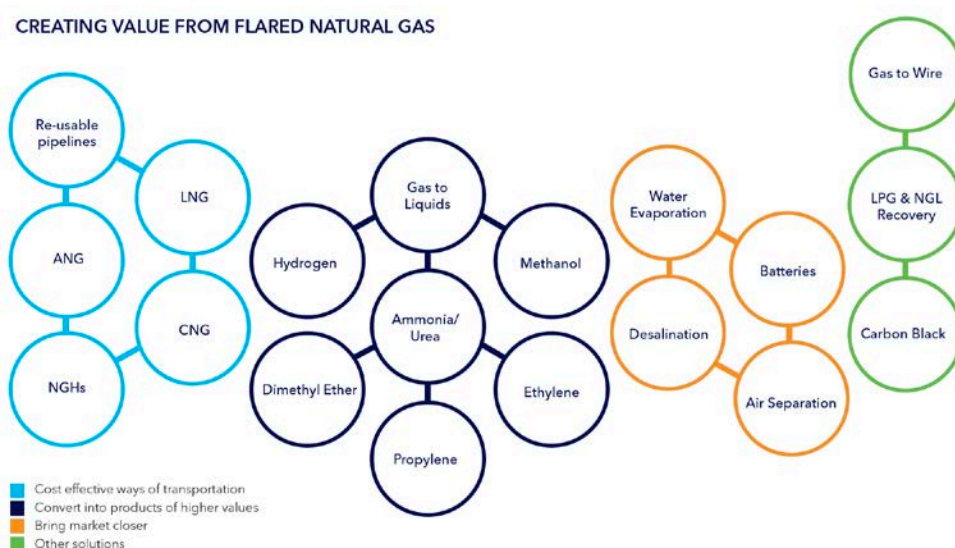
CREATING VALUE FROM FLARED NATURAL GAS

Re-usable pipelines

LNG

ANG

CNG

NGHs

Gas to Liquids

Hydrogen

Methanol

Ammonia/ Urea

Dimethyl Ether

Ethylene

Propylene

Water Evaporation

Batteries

Desalination

Air Separation

Gas to Wire

LPG & NGL Recovery

Carbon Black

Cost effective ways of transportation
Convert into products of higher values
Bring market closer
Other solutions